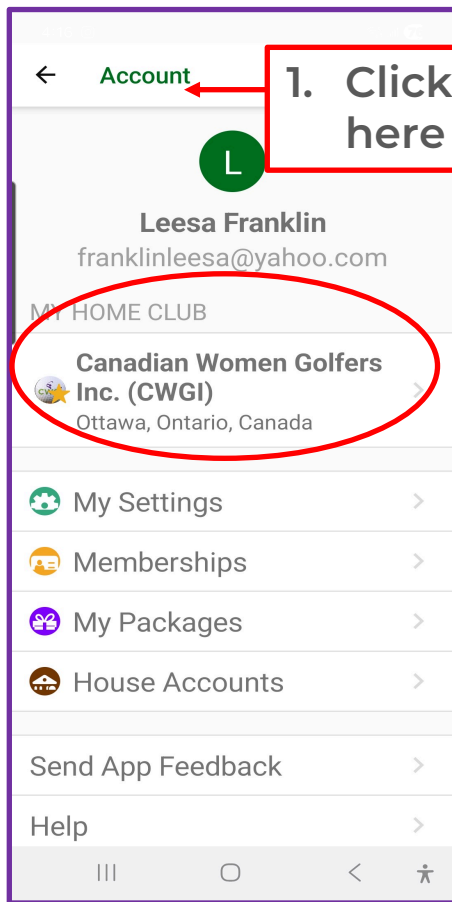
Account

1. Click here

L

Leesa Franklin
franklinleesa@yahoo.com

MY HOME CLUB

Canadian Women Golfers Inc. (CWGI)
Ottawa, Ontario, Canada

My Settings

Memberships

My Packages

House Accounts

Send App Feedback

Help